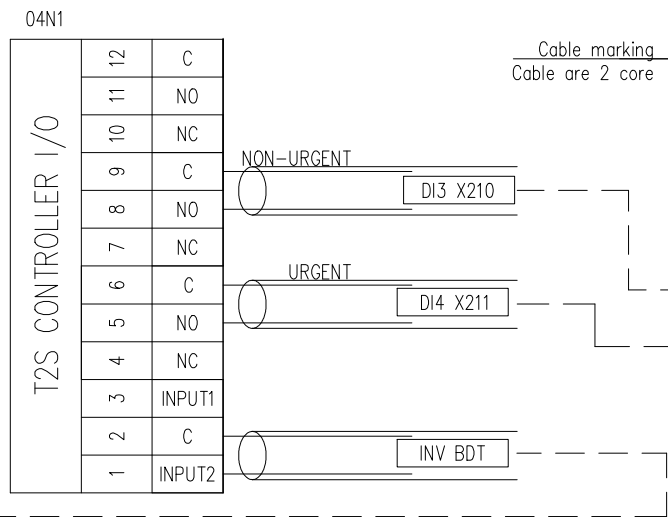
04N1

T2S CONTROLLER I/O

| | |
|---|---|
| 12 | C |
| 11 | NO |
| 10 | NC |
| 9 | C |
| 8 | NO |
| 7 | NC |
| 6 | C |
| 5 | NO |
| 4 | NC |
| 3 | INPUT1 |
| 2 | C |
| 1 | INPUT2 |

Cable marking
Cable are 2 core

NON-URGENT
DI3 X210

URGENT
DI4 X211

INV BDT